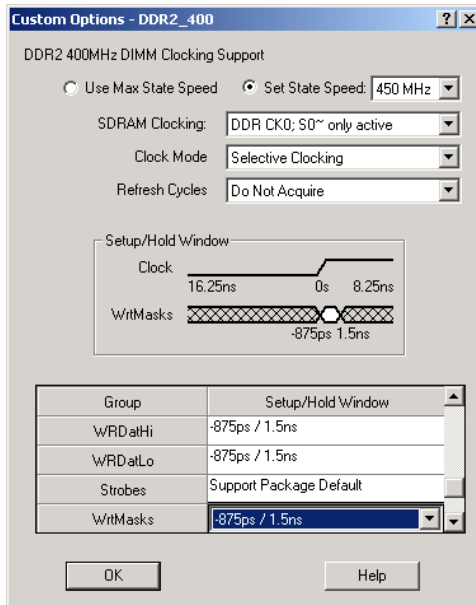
Custom Options - DDR2_400

?

X

DDR2 400MHz DIMM Clocking Support

Use Max State Speed

Set State Speed: 450 MHz

SDRAM Clocking: DDR CK0; S0~ only active

Clock Mode Selective Clocking

Refresh Cycles Do Not Acquire

Setup/Hold Window

Clock

16.25ns

0s

8.25ns

WrtMasks

-875ps 1.5ns

| Group | Setup/Hold Window |
|---|---|
| WRDatHi | -875ps / 1.5ns |
| WRDatLo | -875ps / 1.5ns |
| Strobes | Support Package Default |
| WrtMasks | -875ps / 1.5ns |

OK

Help